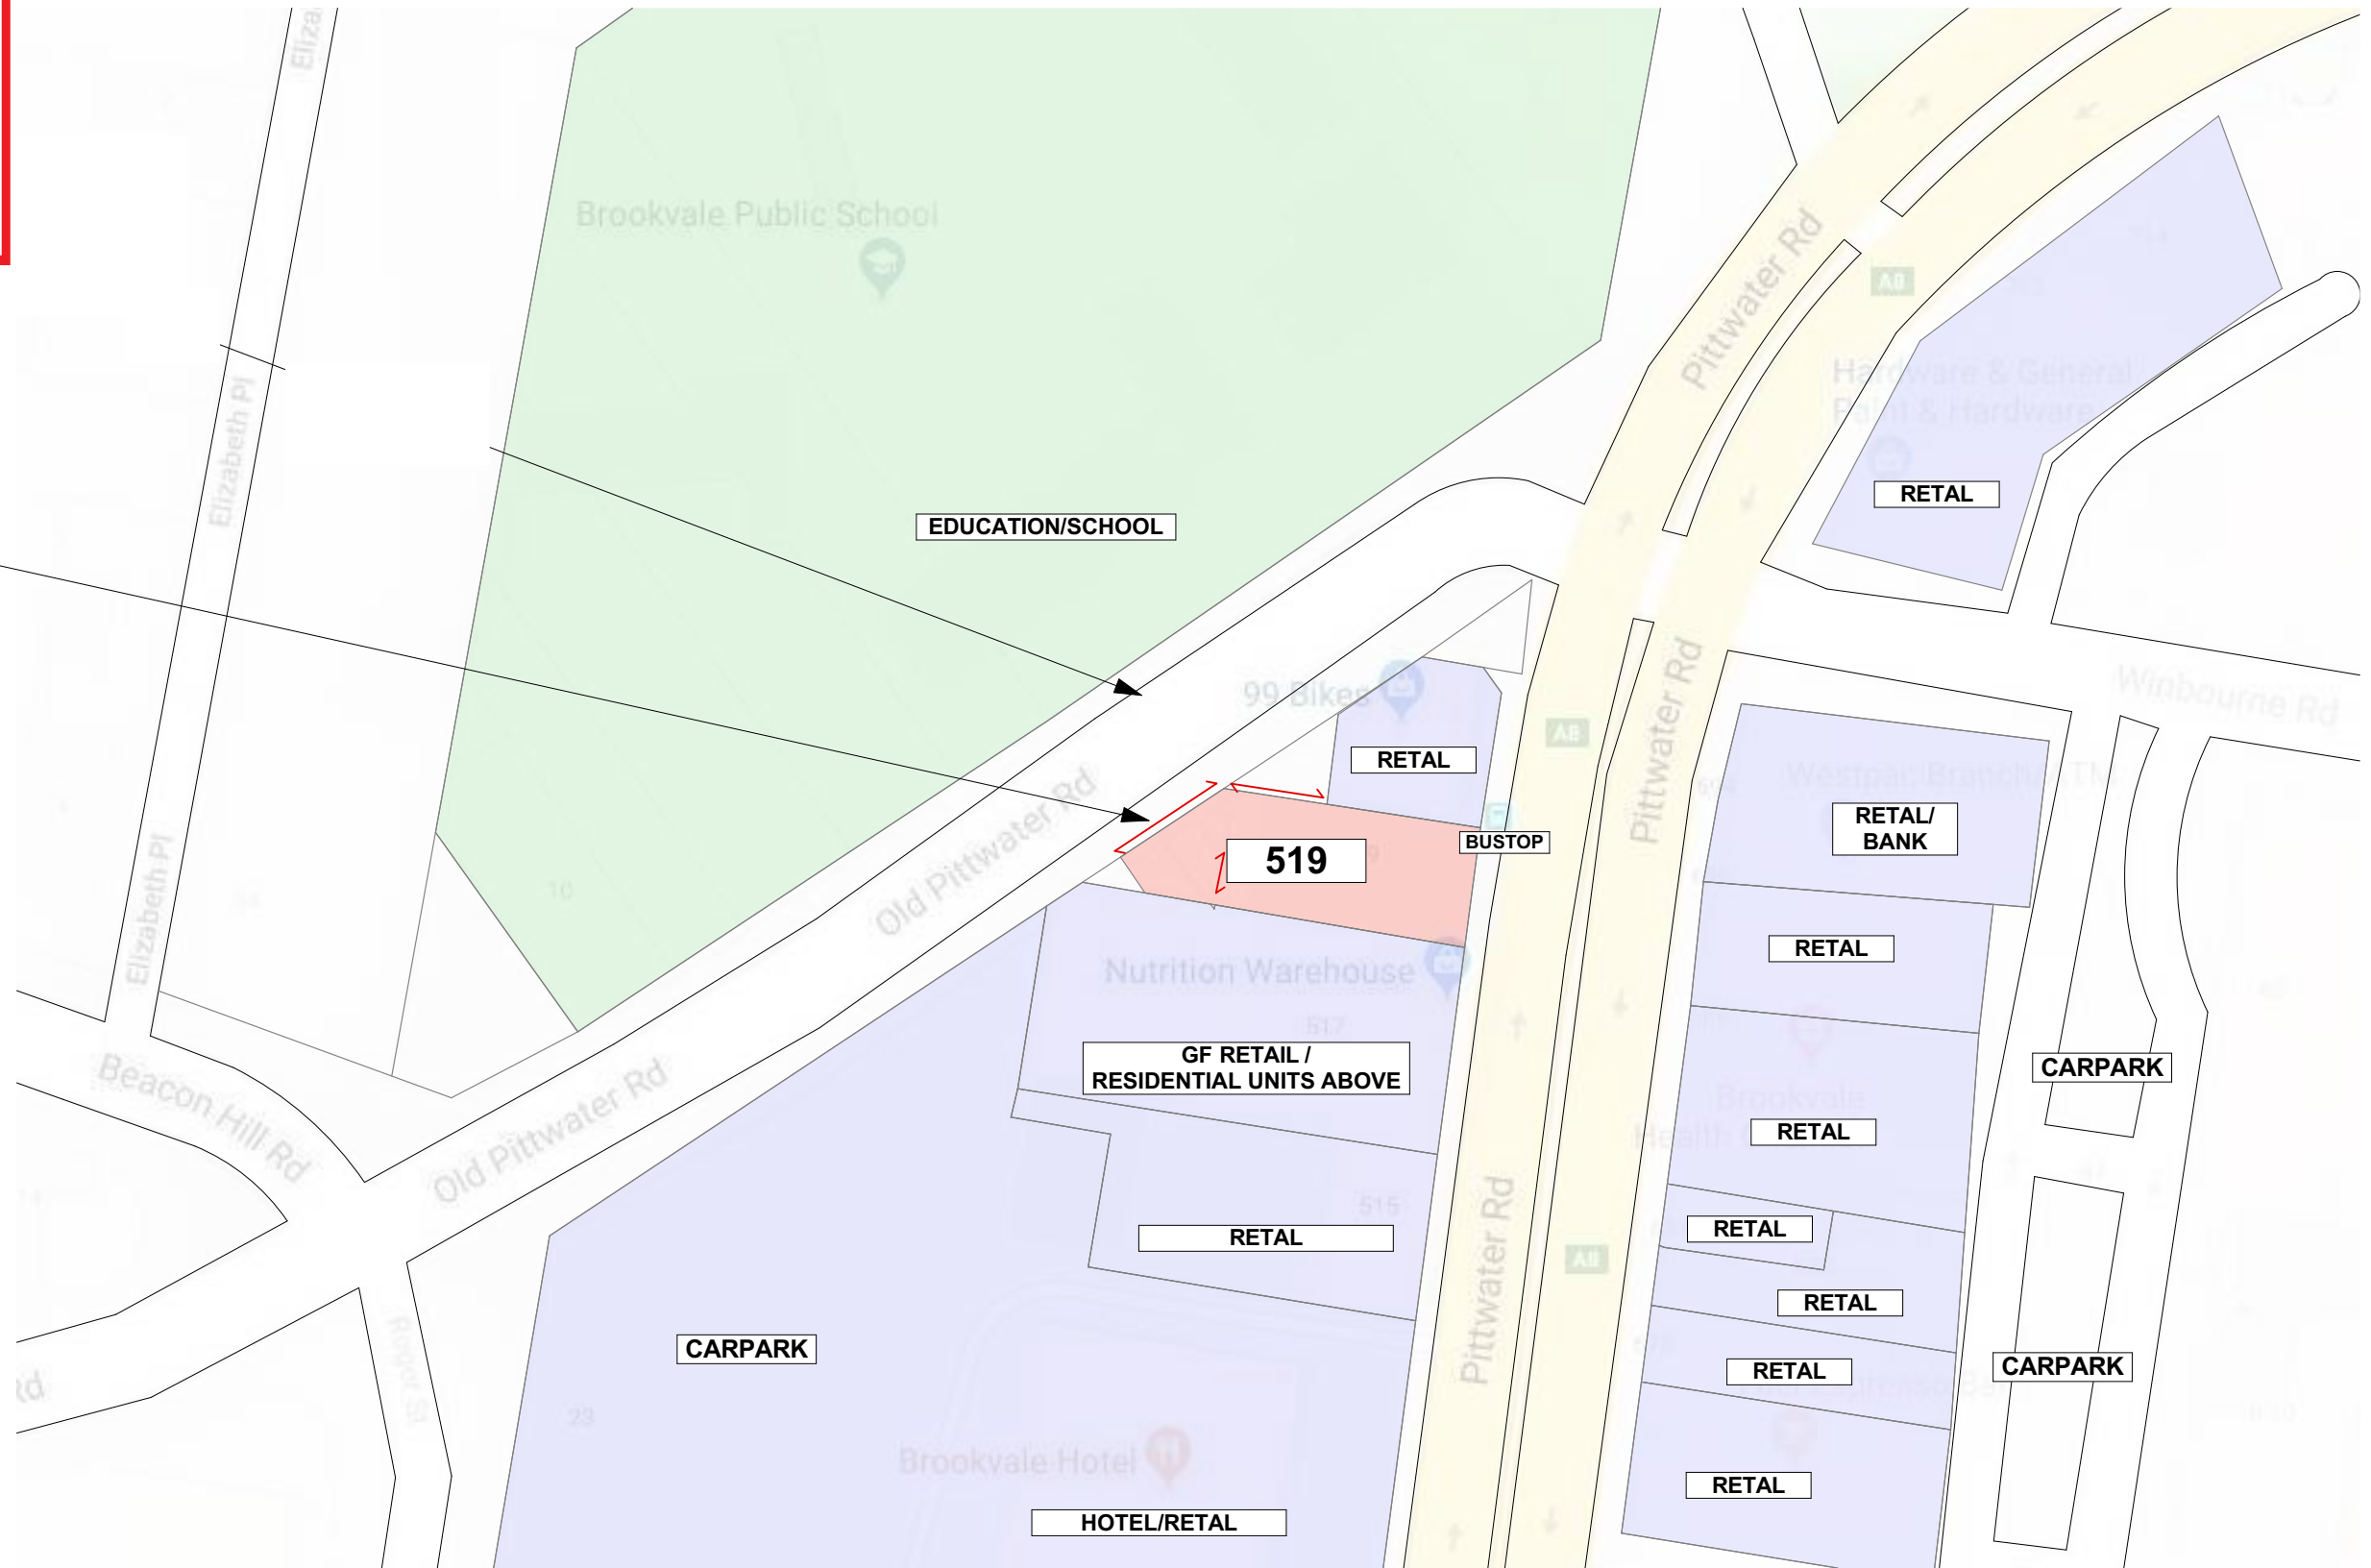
Brookvale Public School

EDUCATION/SCHOOL

Elizabeth Pl

Elizabeth Pl

Pittwater Rd

A8

Hardware & General Paint & Hardware

RETAL

99 Bikes

RETAL

BUSTOP

519

Old Pittwater Rd

Pittwater Rd

A8

Winbourne Rd

Westpac Branch

RETAL/ BANK

RETAL

Nutrition Warehouse

GF RETAIL / RESIDENTIAL UNITS ABOVE

CARPARK

Beacon Hill Rd

Old Pittwater Rd

Brookvale Health

RETAL

RETAL

RETAL

Pittwater Rd

A8

RETAL

CARPARK

CARPARK

RETAL

RETAL

Brookvale Hotel

HOTEL/RETAL